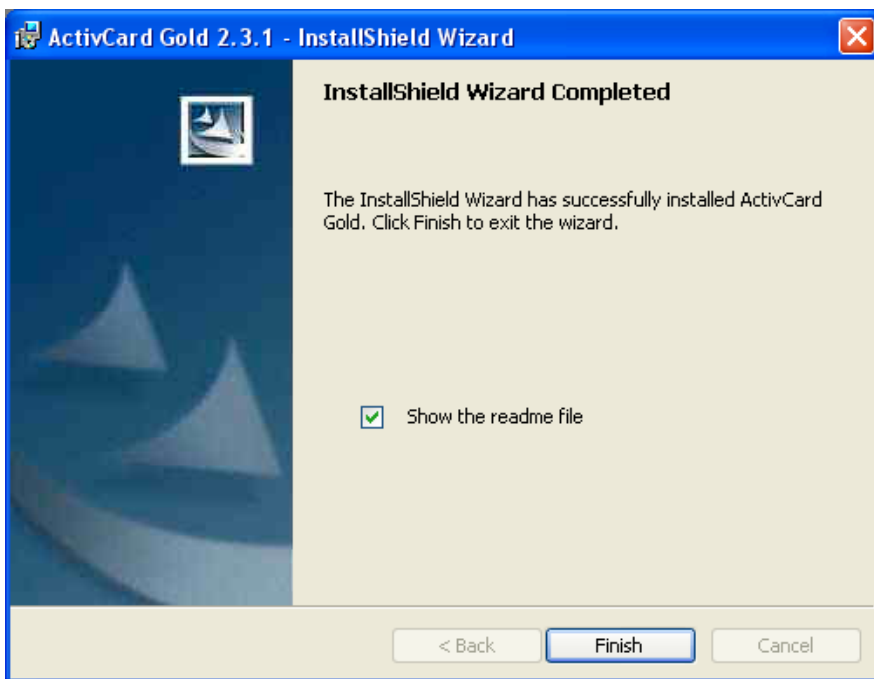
ActivCard Gold 2.3.1 - InstallShield Wizard

InstallShield Wizard Completed

The InstallShield Wizard has successfully installed ActivCard Gold. Click Finish to exit the wizard.

Show the readme file

< Back
Finish
Cancel